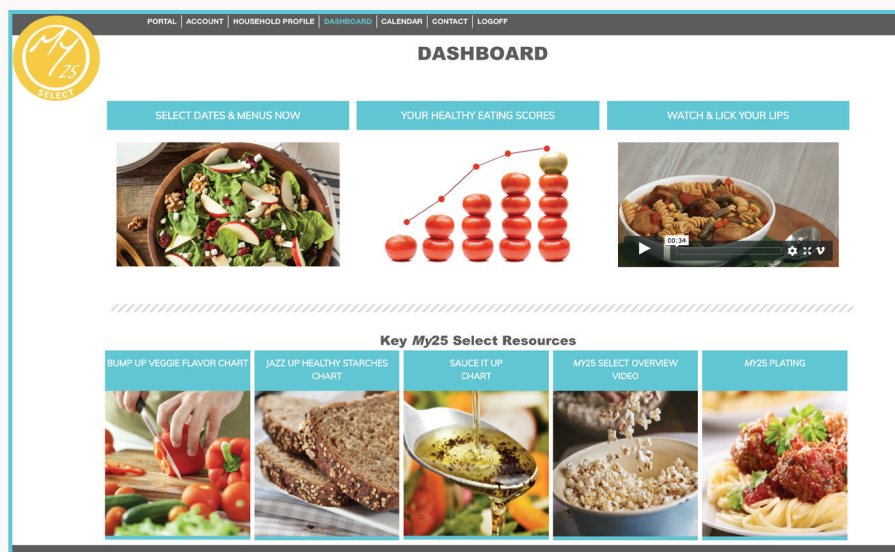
PORTAL | ACCOUNT | HOUSEHOLD PROFILE | DASHBOARD | CALENDAR | CONTACT | LOGOFF

MY 25 SELECT

DASHBOARD

SELECT DATES & MENUS NOW

YOUR HEALTHY EATING SCORES

WATCH & LICK YOUR LIPS

00:34

Key *My*25 Select Resources

BUMP UP VEGGIE FLAVOR CHART

JAZZ UP HEALTHY STARCHES CHART

SAUCE IT UP CHART

*MY*25 SELECT OVERVIEW VIDEO

*MY*25 PLATING